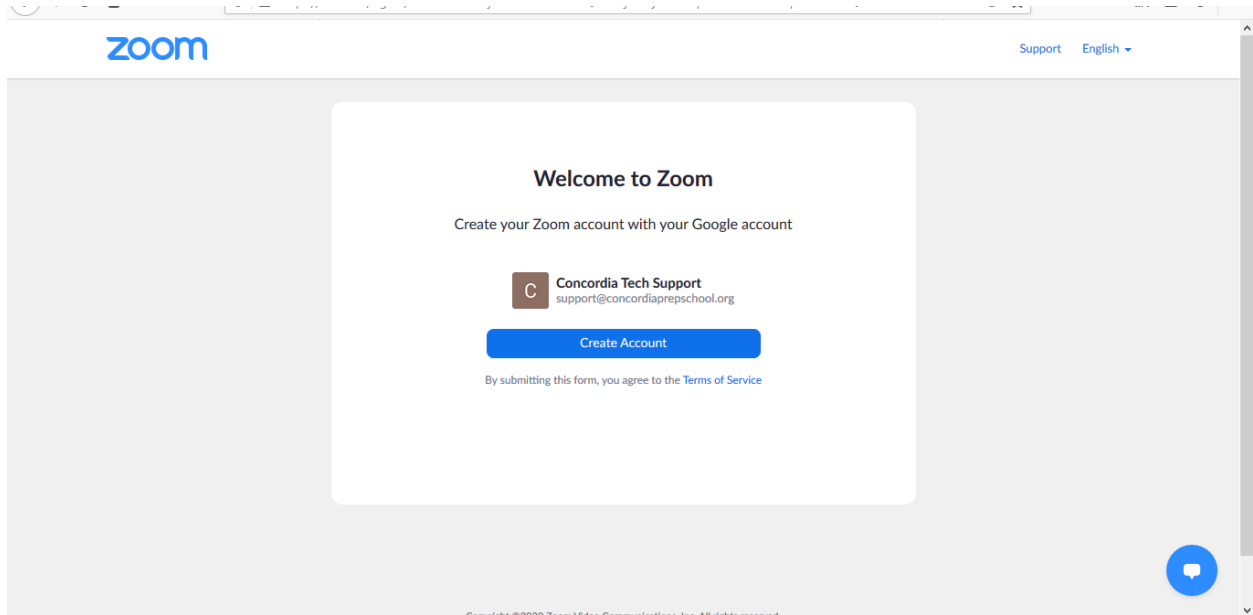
zoom

Support English

Welcome to Zoom

Create your Zoom account with your Google account

C

Concordia Tech Support
support@concordiaprepschool.org

Create Account

By submitting this form, you agree to the Terms of Service

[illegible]